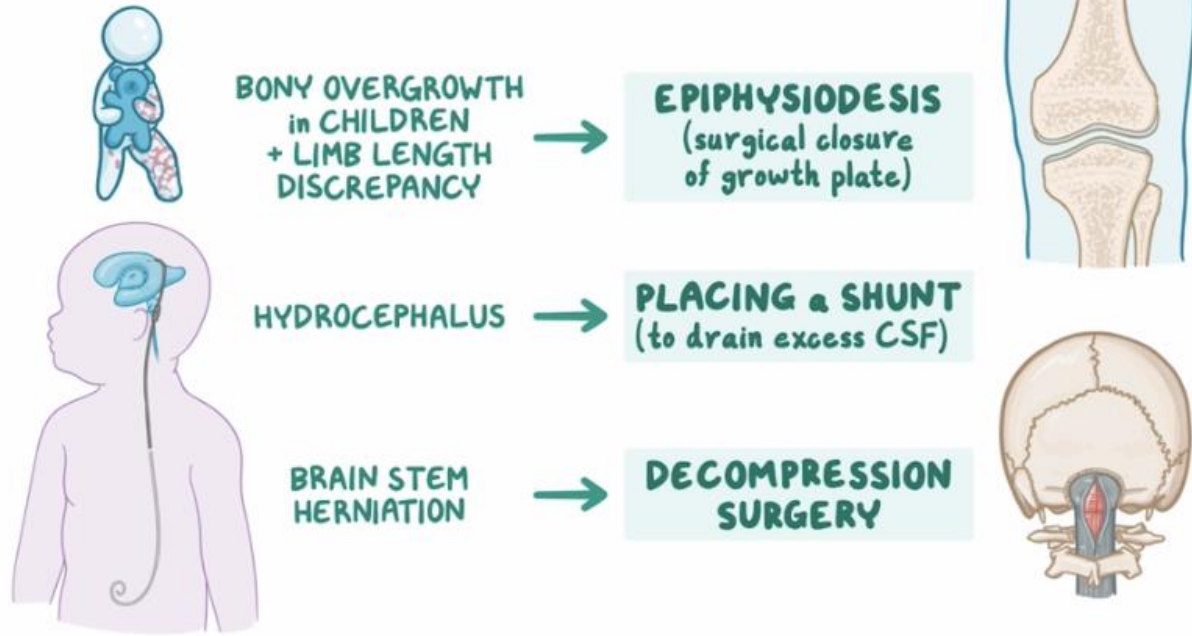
BONY OVERGROWTH in CHILDREN + LIMB LENGTH DISCREPANCY → EPIPHYSIODESIS (surgical closure of growth plate)

HYDROCEPHALUS → PLACING a SHUNT (to drain excess CSF)

BRAIN STEM HERNIATION → DECOMPRESSION SURGERY